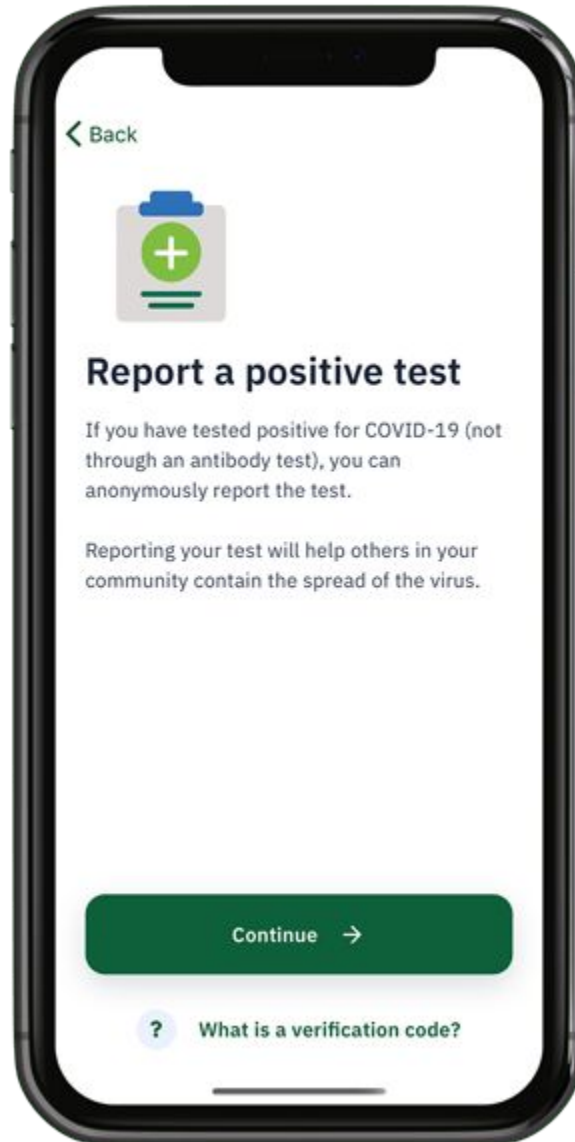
Back

Report a positive test

If you have tested positive for COVID-19 (not through an antibody test), you can anonymously report the test.

Reporting your test will help others in your community contain the spread of the virus.

Continue →

? What is a verification code?